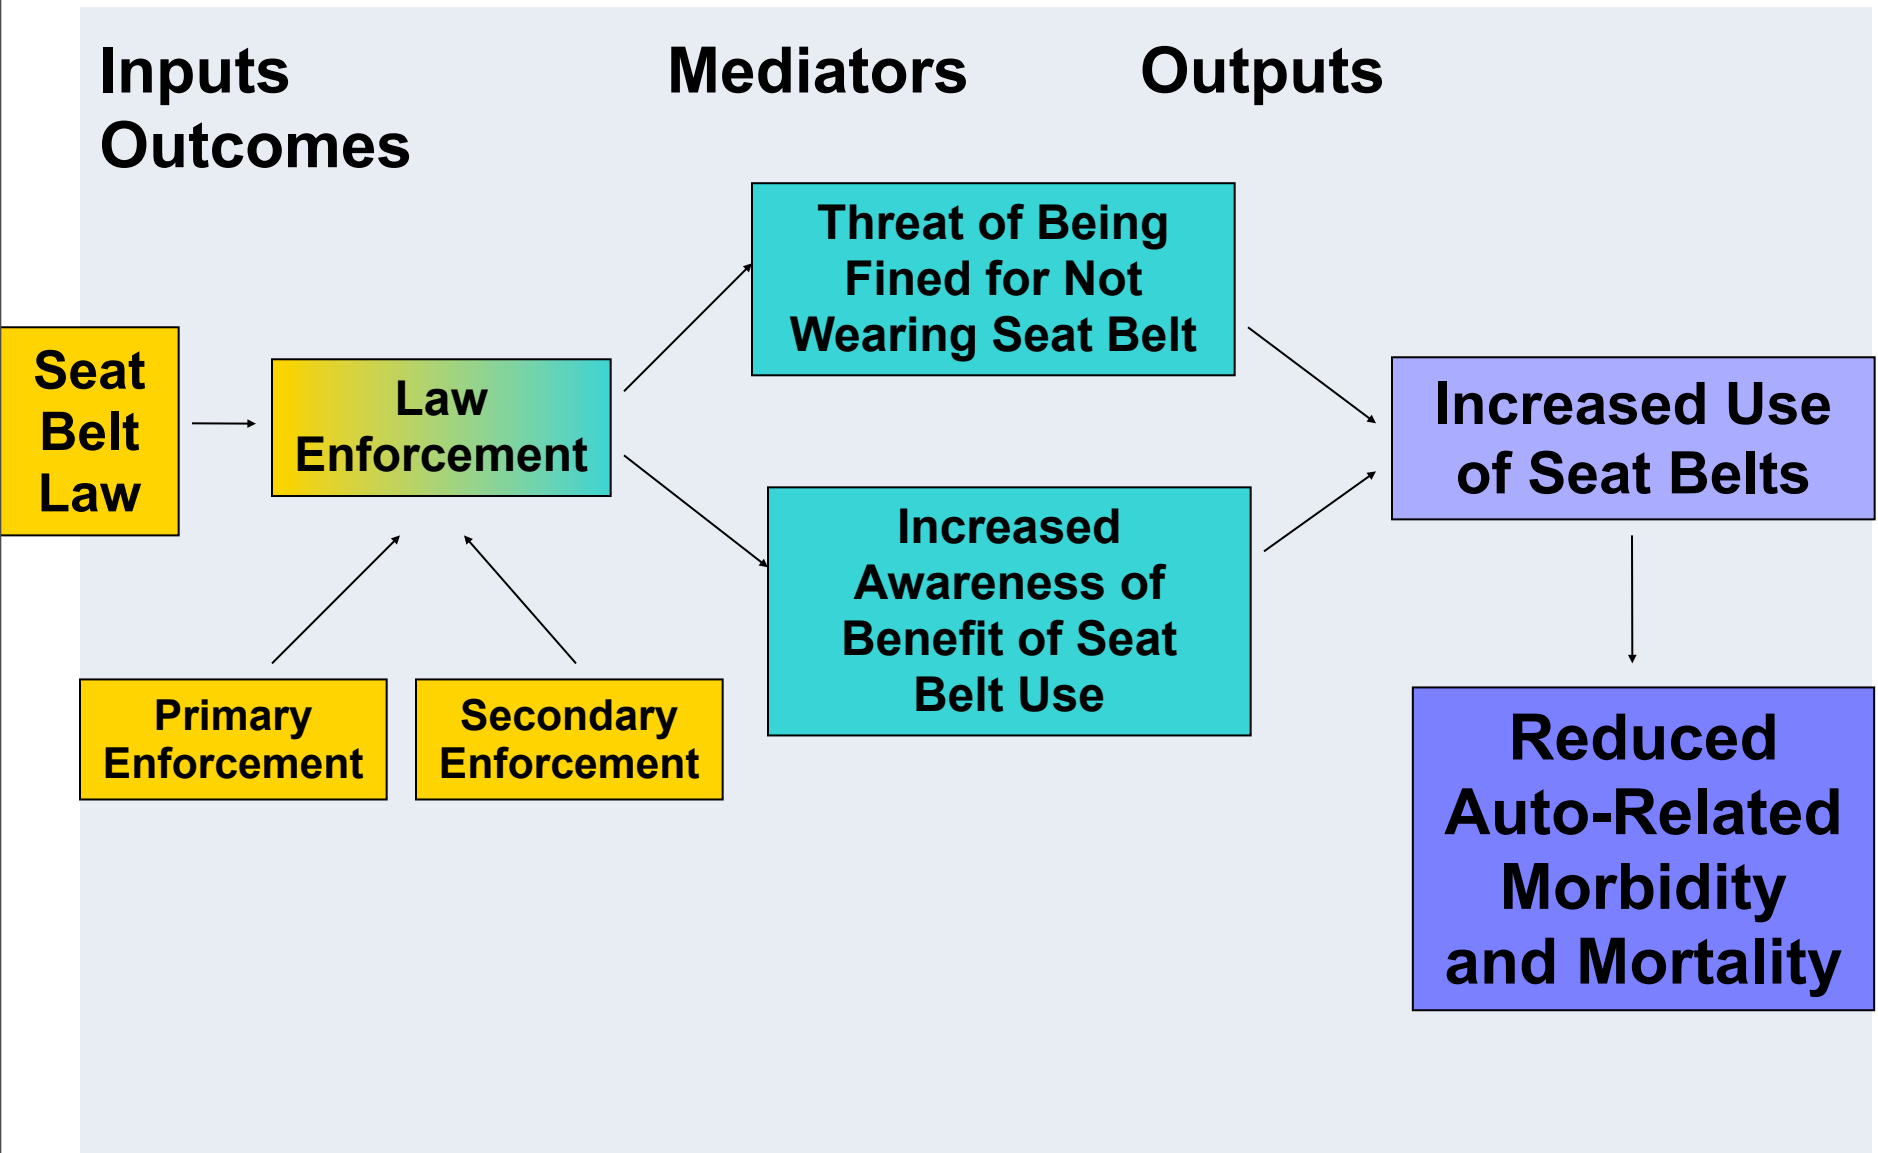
Inputs Outcomes

Mediators

Outputs

Seat Belt Law

Law Enforcement

Primary Enforcement

Secondary Enforcement

Threat of Being Fined for Not Wearing Seat Belt

Increased Awareness of Benefit of Seat Belt Use

Increased Use of Seat Belts

Reduced Auto-Related Morbidity and Mortality